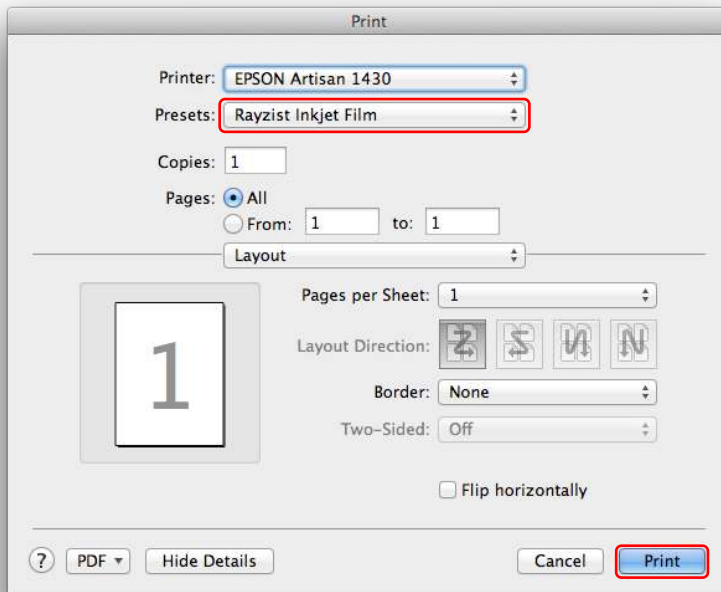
Print

Printer: EPSON Artisan 1430

Presets: Rayzist Inkjet Film

Copies: 1

Pages: All
From: 1 to: 1

Layout

1

Pages per Sheet: 1

Layout Direction:

Border: None

Two-Sided: Off

Flip horizontally

?

PDF

Hide Details

Cancel

Print